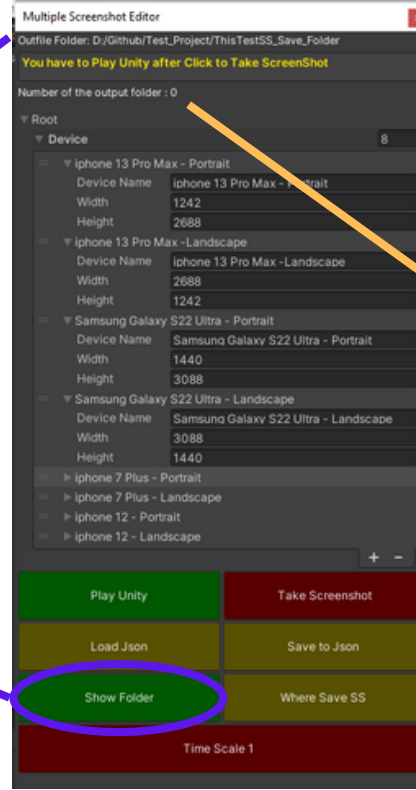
Multiple Screenshot Editor

Outfile Folder: D:/Github/Test_Project/ThisTestSS_Save_Folder

You have to Play Unity after Click to Take ScreenShot

Number of the output folder : 0

Root

Device 8

iphone 13 Pro Max - Portrait

Device Name iphone 13 Pro Max - Portrait

Width 1242

Height 2688

iphone 13 Pro Max -Landscape

Device Name iphone 13 Pro Max -Landscape

Width 2688

Height 1242

Samsung Galaxy S22 Ultra - Portrait

Device Name Samsung Galaxy S22 Ultra - Portrait

Width 1440

Height 3088

Samsung Galaxy S22 Ultra - Landscape

Device Name Samsung Galaxy S22 Ultra - Landscape

Width 3088

Height 1440

iphone 7 Plus - Portrait

iphone 7 Plus - Landscape

iphone 12 - Portrait

iphone 12 - Landscape

+ -

Play Unity

Take Screenshot

Load Json

Save to Json

Show Folder

Where Save SS

Time Scale 1